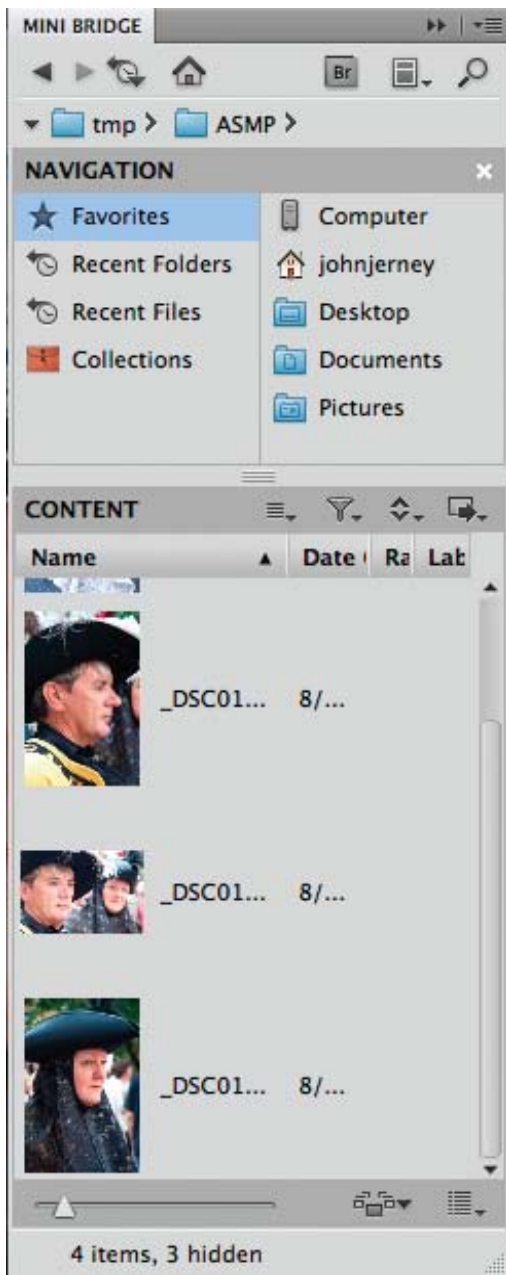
MINI BRIDGE

Br

tmp > ASMP >

NAVIGATION

Favorites

Recent Folders

Recent Files

Collections

Computer

johnjerney

Desktop

Documents

Pictures

CONTENT

| Name | Date ( | Ra | Lab |
|---|---|---|---|
| _DSC01... | 8/... | | |
| _DSC01... | 8/... | | |
| _DSC01... | 8/... | | |

4 items, 3 hidden